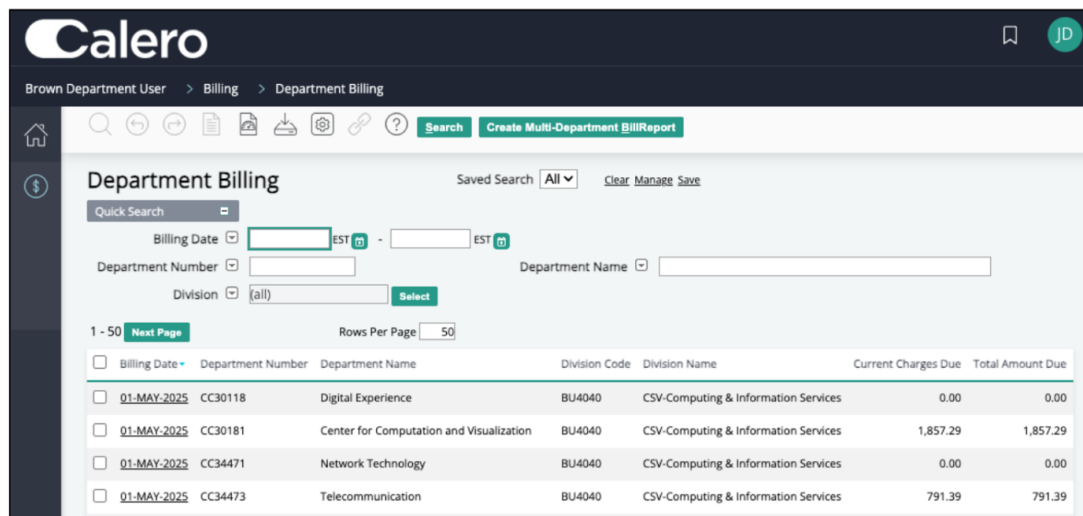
Calero

JD

Brown Department User > Billing > Department Billing

Search Create Multi-Department BillReport

Department Billing

Saved Search All Clear Manage Save

Quick Search

Billing Date EST - EST

Department Number

Department Name

Division (all) Select

1 - 50 Next Page

Rows Per Page 50

| | Billing Date | Department Number | Department Name | Division Code | Division Name | Current Charges Due | Total Amount Due |
|---|---|---|---|---|---|---|---|
| | 01-MAY-2025 | CC30118 | Digital Experience | BU4040 | CSV-Computing & Information Services | 0.00 | 0.00 |
| | 01-MAY-2025 | CC30181 | Center for Computation and Visualization | BU4040 | CSV-Computing & Information Services | 1,857.29 | 1,857.29 |
| | 01-MAY-2025 | CC34471 | Network Technology | BU4040 | CSV-Computing & Information Services | 0.00 | 0.00 |
| | 01-MAY-2025 | CC34473 | Telecommunication | BU4040 | CSV-Computing & Information Services | 791.39 | 791.39 |